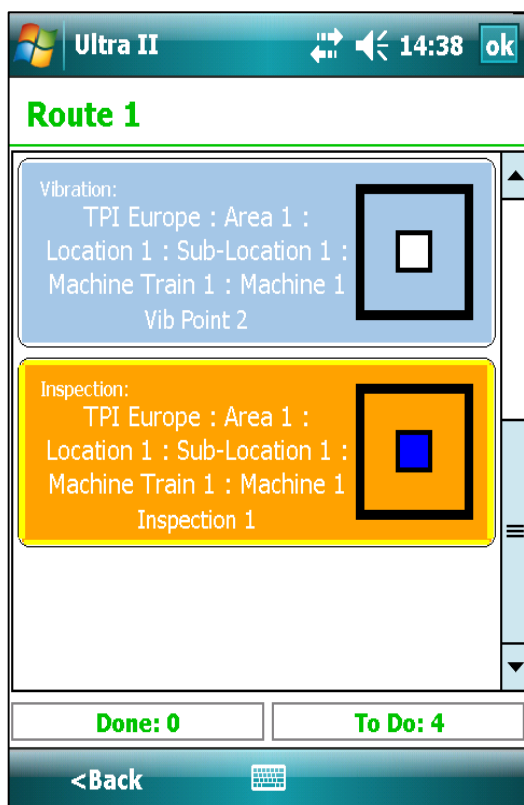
Ultra II 14:38 ok

Route 1

Vibration:
TPI Europe : Area 1 : Location 1 : Sub-Location 1 : Machine Train 1 : Machine 1
Vib Point 2

Inspection:
TPI Europe : Area 1 : Location 1 : Sub-Location 1 : Machine Train 1 : Machine 1
Inspection 1

Done: 0
To Do: 4

<Back